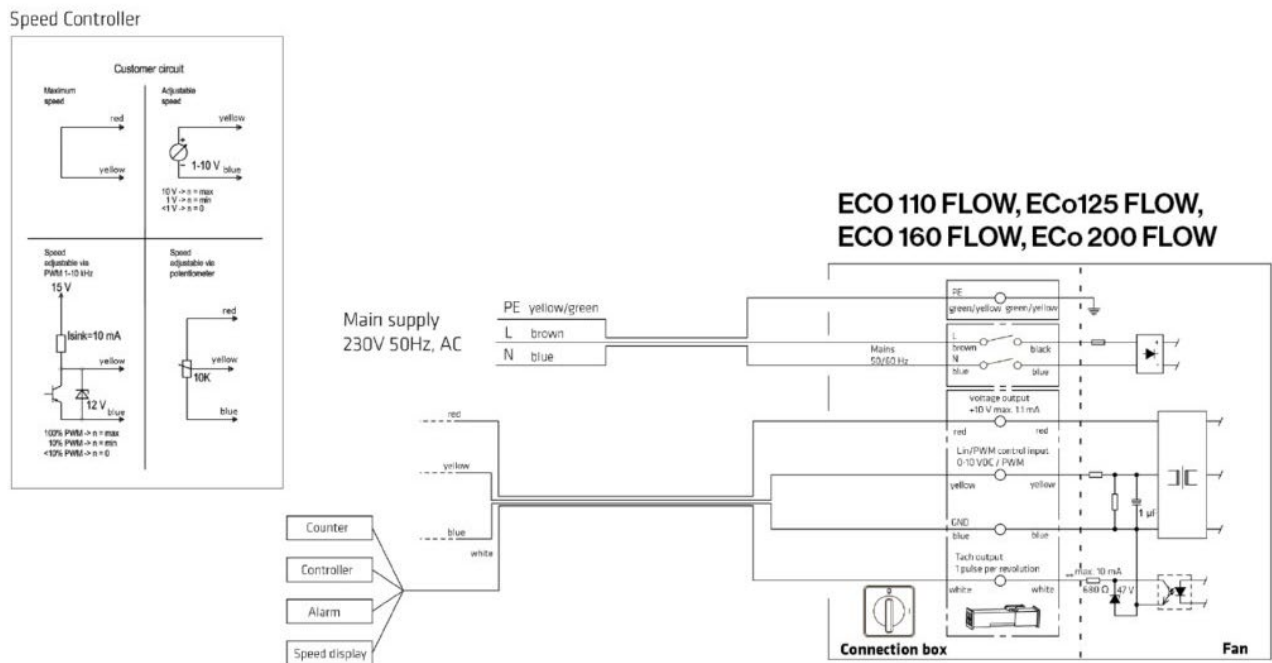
Speed Controller

Customer circuit

Maximum speed

red

yellow

Adjustable speed

yellow

1-10 V blue

10 V -> n = max
1 V -> n = min
<1 V -> n = 0

Speed adjustable via PWM 1-10 kHz

15 V

Isink=10 mA

yellow

12 V blue

100% PWM -> n = max
10% PWM -> n = min
<10% PWM -> n = 0

Speed adjustable via potentiometer

red

yellow

10K

blue

ECO 110 FLOW, ECo125 FLOW,
ECO 160 FLOW, ECo 200 FLOW

Main supply
230V 50Hz, AC

PE yellow/green
L brown
N blue

Mains
50/60 Hz

PE
green/yellow green/yellow

L
brown black
N
blue blue

voltage output
+10 V max. 11 mA
red red

Lin/PWM control input
0-10 VDC / PWM
yellow yellow

GND
blue blue

Tach output
1 pulse per revolution
white white

max. 10 mA
680 Ω 47 V

1 µF

red

yellow

blue

white

Counter

Controller

Alarm

Speed display

Connection box

Fan